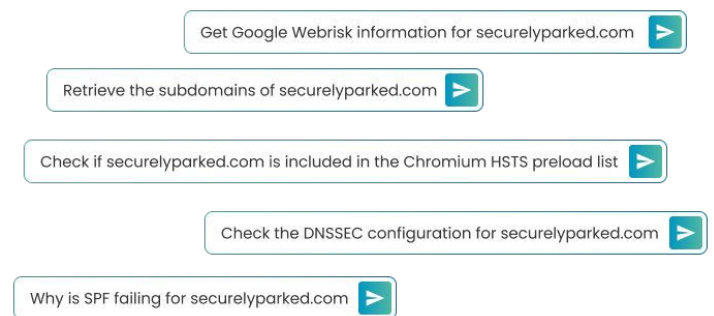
Get Google Webrisk information for securelyparked.com

Retrieve the subdomains of securelyparked.com

Check if securelyparked.com is included in the Chromium HSTS preload list

Check the DNSSEC configuration for securelyparked.com

Why is SPF failing for securelyparked.com